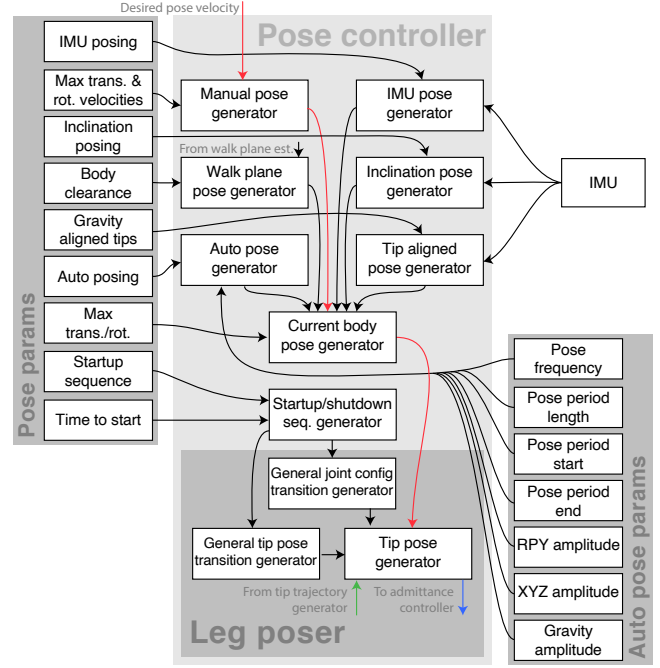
Desired pose velocity

Pose controller

Pose params

IMU posing

Max trans. & rot. velocities

Inclination posing

Body clearance

Gravity aligned tips

Auto posing

Max trans./rot.

Startup sequence

Time to start

Manual pose generator

IMU pose generator

From walk plane est.

Walk plane pose generator

Inclination pose generator

IMU

Auto pose generator

Tip aligned pose generator

Current body pose generator

Startup/shutdown seq. generator

General joint config transition generator

General tip pose transition generator

Tip pose generator

From tip trajectory generator

To admittance controller

Leg poser

Auto pose params

Pose frequency

Pose period length

Pose period start

Pose period end

RPY amplitude

XYZ amplitude

Gravity amplitude